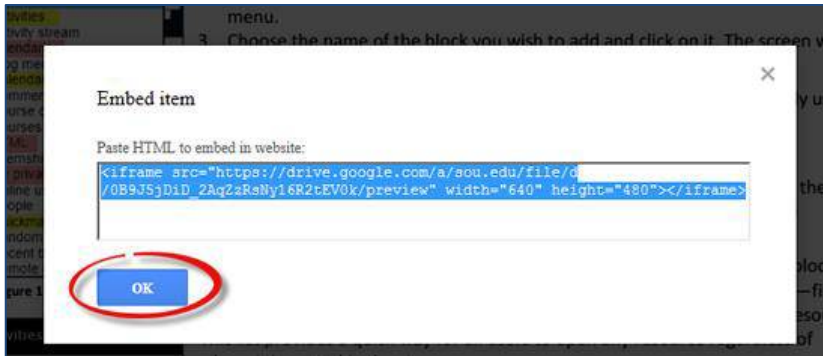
menu.

3. Choose the name of the block you wish to add and click on it. The screen w

Embed item

×

Paste HTML to embed in website:

<iframe src="https://drive.google.com/a/sou.edu/file/d/0B9J5jDiD_2AqZzRsNy16R2tEV0k/preview" width="640" height="480"></iframe>

OK